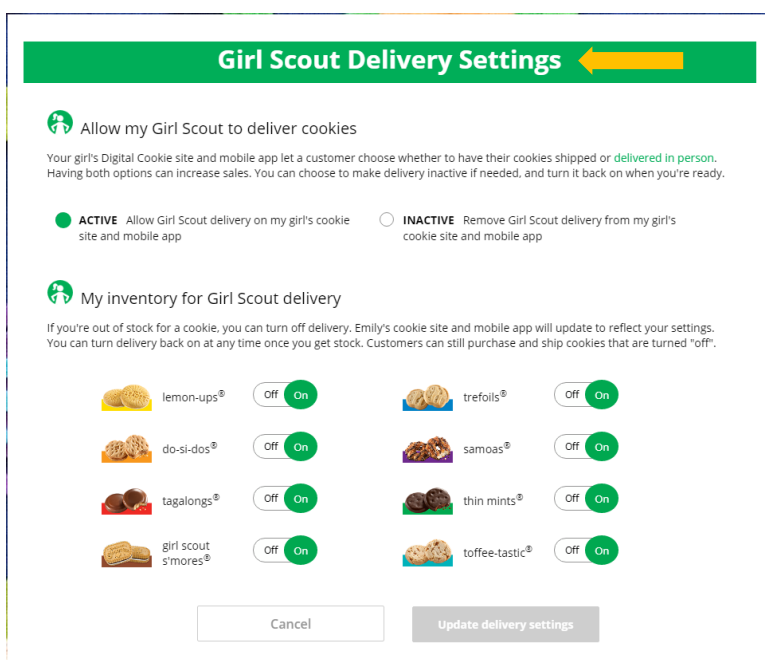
Girl Scout Delivery Settings

Allow my Girl Scout to deliver cookies

Your girl's Digital Cookie site and mobile app let a customer choose whether to have their cookies shipped or delivered in person. Having both options can increase sales. You can choose to make delivery inactive if needed, and turn it back on when you're ready.

ACTIVE Allow Girl Scout delivery on my girl's cookie site and mobile app

INACTIVE Remove Girl Scout delivery from my girl's cookie site and mobile app

My inventory for Girl Scout delivery

If you're out of stock for a cookie, you can turn off delivery. Emily's cookie site and mobile app will update to reflect your settings. You can turn delivery back on at any time once you get stock. Customers can still purchase and ship cookies that are turned "off".

| | | | |
|---|---|---|---|
| lemon-ups® | Off On | trefoils® | Off On |
| do-si-dos® | Off On | samoas® | Off On |
| tagalongs® | Off On | thin mints® | Off On |
| girl scout s'mores® | Off On | toffee-tastic® | Off On |

Cancel

Update delivery settings